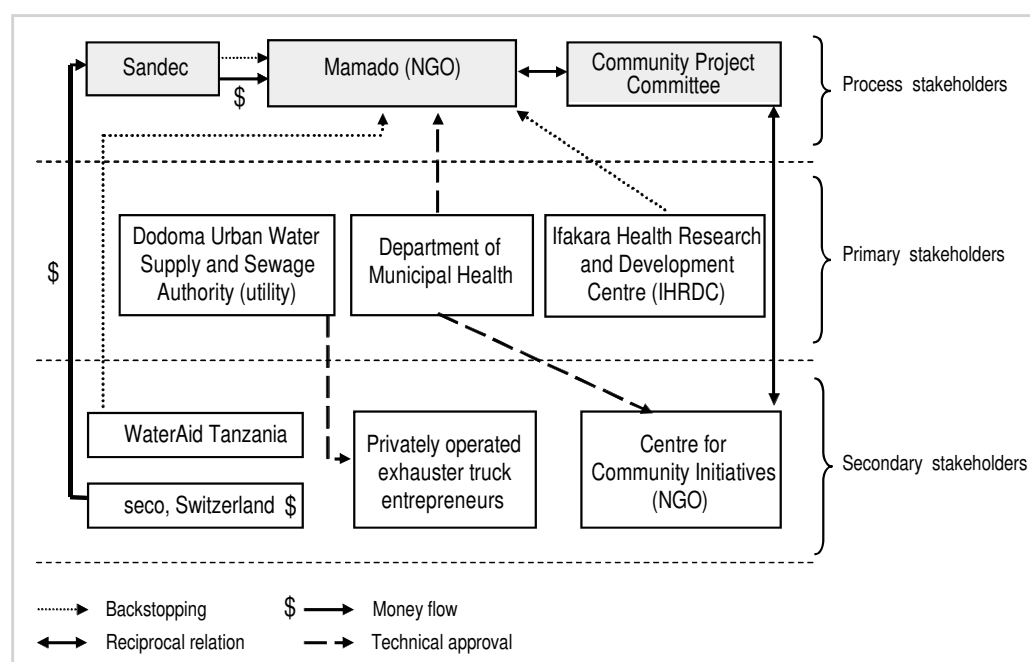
Sandec

$

Mamado (NGO)

Community Project Committee

Process stakeholders

$

Dodoma Urban Water Supply and Sewage Authority (utility)

Department of Municipal Health

Ifakara Health Research and Development Centre (IHRDC)

Primary stakeholders

WaterAid Tanzania

seco, Switzerland $

Privately operated exhauster truck entrepreneurs

Centre for Community Initiatives (NGO)

Secondary stakeholders

Backstopping

$ Money flow

Reciprocal relation

Technical approval